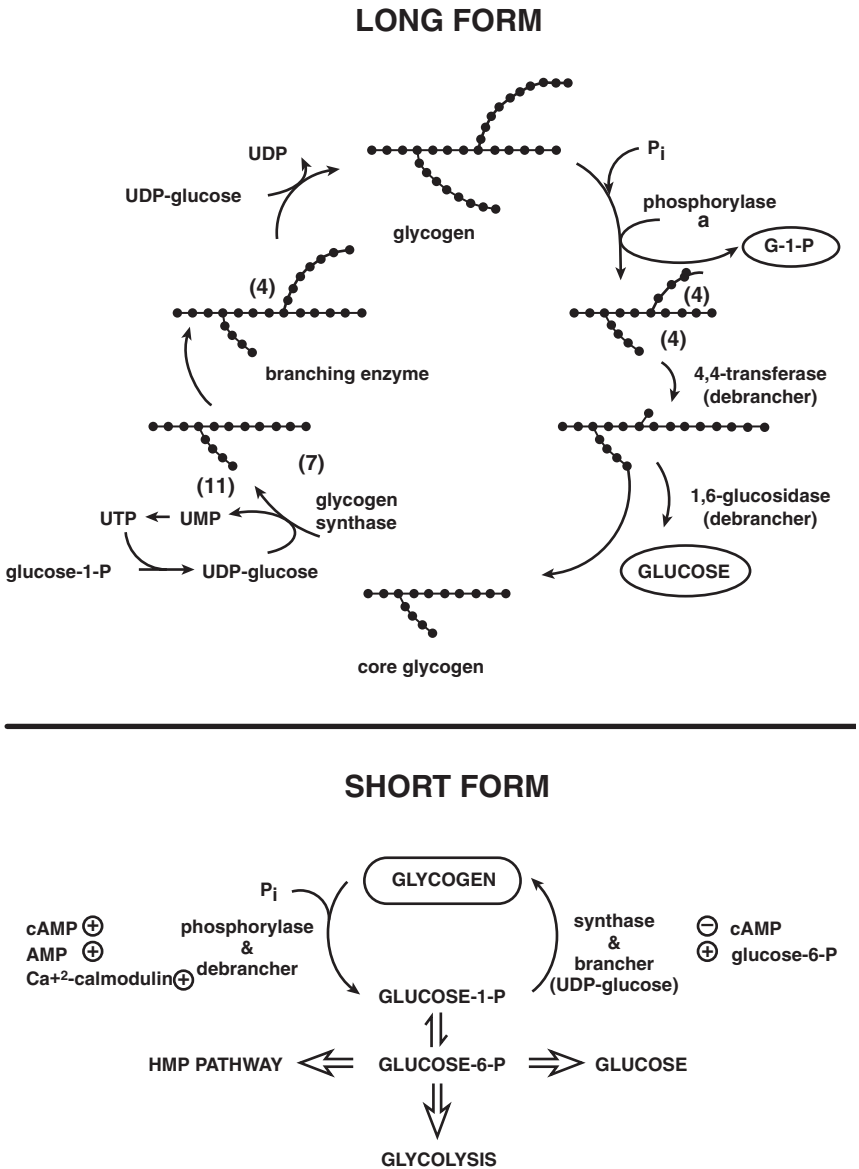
LONG FORM

UDP

UDP-glucose

glycogen

$P_i$

phosphorylase a

G-1-P

(4)

(4)

(4)

branching enzyme

4,4-transferase (debrancher)

(7)

(11)

glycogen synthase

UTP

UMP

1,6-glucosidase (debrancher)

glucose-1-P

UDP-glucose

GLUCOSE

core glycogen

SHORT FORM

$P_i$

GLYCOGEN

cAMP ⊕

AMP ⊕

$Ca^{+2}$-calmodulin ⊕

phosphorylase & debrancher

synthase & brancher (UDP-glucose)

⊖ cAMP

⊕ glucose-6-P

GLUCOSE-1-P

HMP PATHWAY

GLUCOSE-6-P

GLUCOSE

GLYCOLYSIS